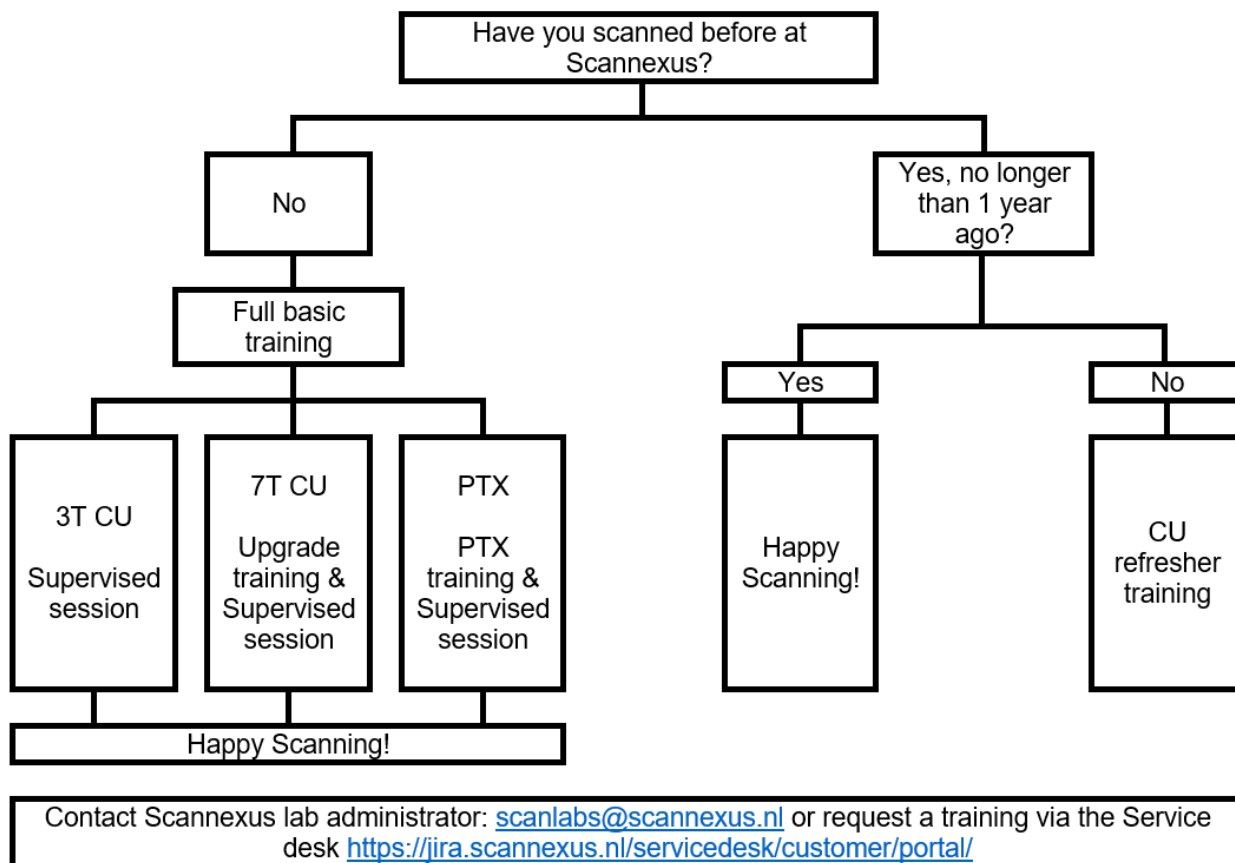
Have you scanned before at Scannexus?

No

Yes, no longer than 1 year ago?

Full basic training

Yes

No

3T CU

Supervised session

7T CU

Upgrade training & Supervised session

PTX

PTX training & Supervised session

Happy Scanning!

CU refresher training

Happy Scanning!

Contact Scannexus lab administrator: scanlabs@scannexus.nl or request a training via the Service desk https://jira.scannexus.nl/servicedesk/customer/portal/